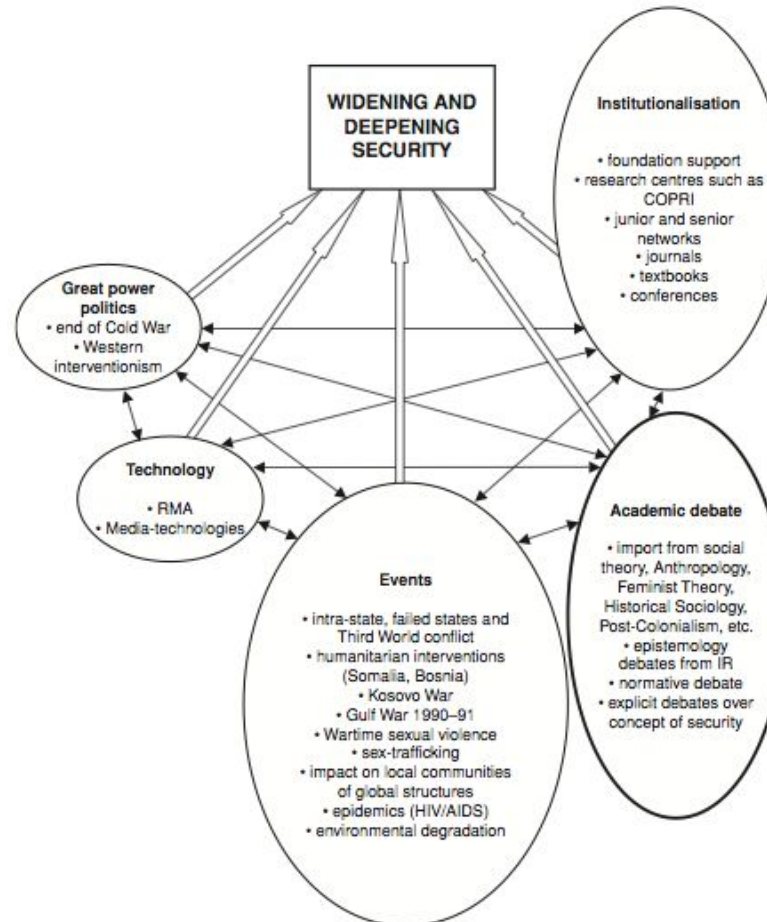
WIDENING AND DEEPENING SECURITY

Institutionalisation

• foundation support
• research centres such as COPRI
• junior and senior networks
• journals
• textbooks
• conferences

Great power politics
• end of Cold War
• Western interventionism

Technology

• RMA
• Media-technologies

Academic debate

• import from social theory, Anthropology, Feminist Theory, Historical Sociology, Post-Colonialism, etc.
• epistemology debates from IR
• normative debate
• explicit debates over concept of security

Events

• intra-state, failed states and Third World conflict
• humanitarian interventions (Somalia, Bosnia)
• Kosovo War
• Gulf War 1990–91
• Wartime sexual violence
• sex-trafficking
• impact on local communities of global structures
• epidemics (HIV/AIDS)
• environmental degradation